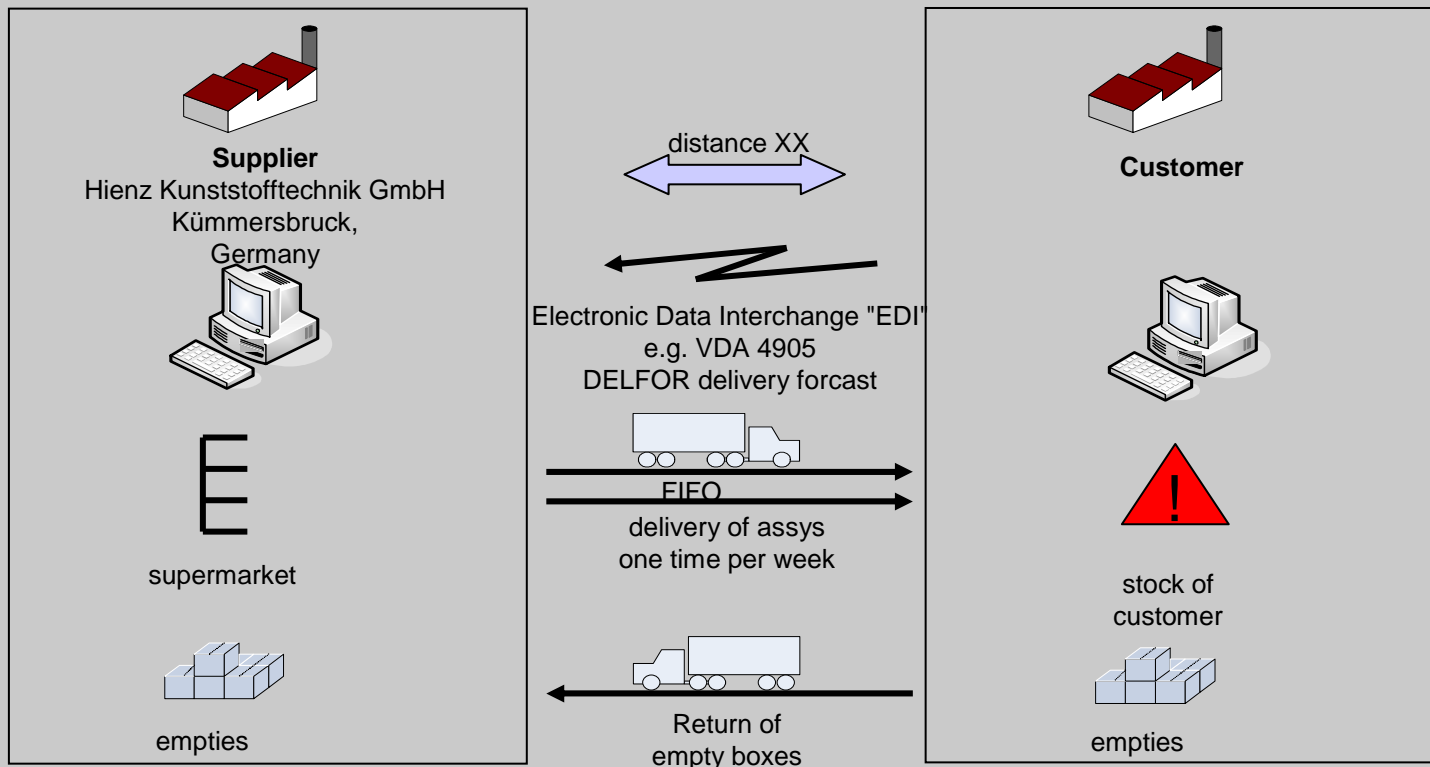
Supplier
Hienz Kunststofftechnik GmbH
Kümmersbruck,
Germany

supermarket

empties

distance XX

Electronic Data Interchange "EDI"
e.g. VDA 4905
DELFOR delivery forcast

FIFO
delivery of assys
one time per week

Return of
empty boxes

Customer

!

stock of
customer

empties